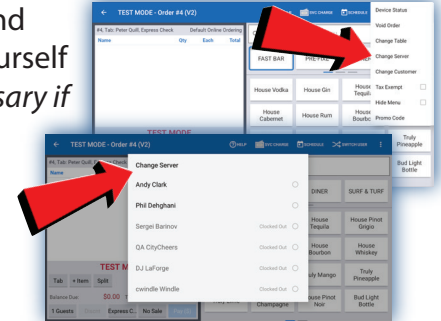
nd
urself
sary if

TEST MODE - Order #4 (V2)
#4. Tab: Peter Quill. Express Check
Default Online Ordering
Name
Qty
Each
Total
FAST BAR
PRE-FIO
House Vodka
House Gin
House Tequila
House Cabernet
House Rum
House Bourbon
Device Status
Void Order
Change Table
Change Server
Change Customer
Tax Exempt
Hide Menu
Promo Code

TEST MODE - Order #4 (V2)
HELP
SVC CHARGE
SCHEDULE
SWITCH USER
#4. Tab: Peter Quill. Express Check
Name
TEST MODE
Change Server
Andy Clark
Phil Dehghani
Sergei Barinov
Clocked Out
QA CityCheers
Clocked Out
DJ LaForge
Clocked Out
cwindle Windle
Clocked Out
Truly Pineapple
Bud Light Bottle
DINER
SURF & TURF
House Tequila
House Pinot Grigio
House Bourbon
House Whiskey
Truly Mango
Truly Pineapple
Champagne
House Pinot Noir
Bud Light Bottle
TEST M
Tab
+ Item
Split
Balance Due
$0.00
1 Guests
Express C...
No Sale